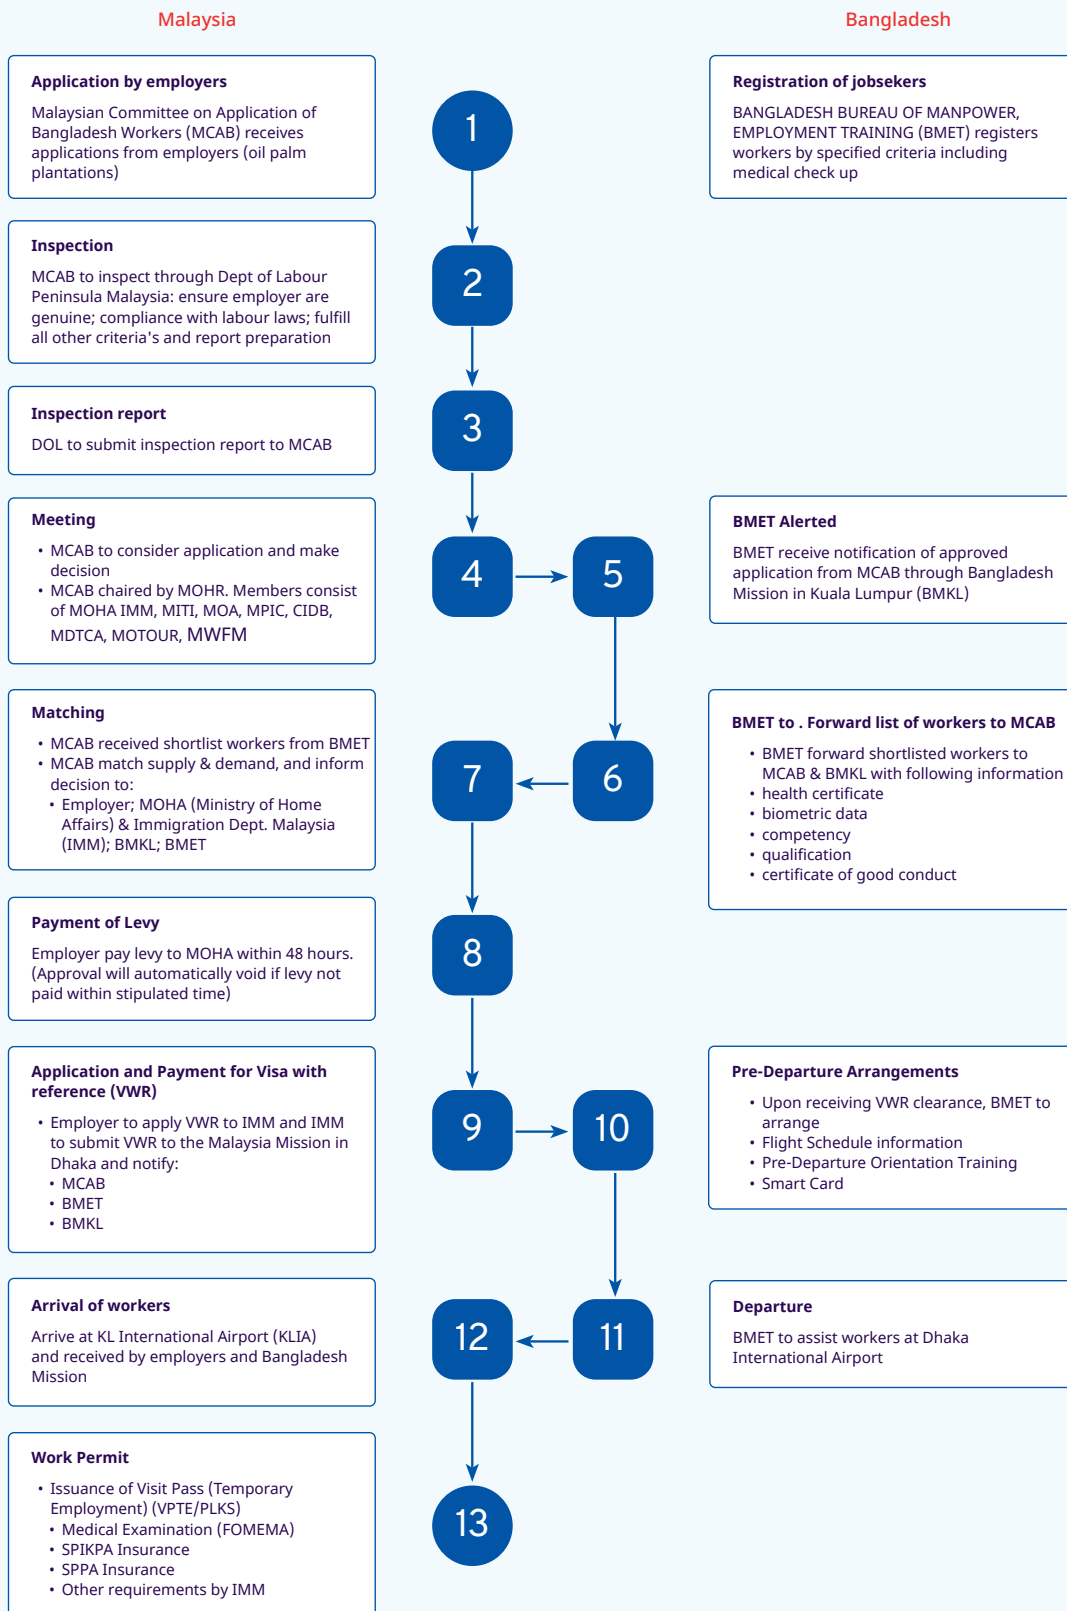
Malaysia

Bangladesh

Application by employers

Malaysian Committee on Application of Bangladesh Workers (MCAB) receives applications from employers (oil palm plantations)

Registration of jobsekers

BANGLADESH BUREAU OF MANPOWER, EMPLOYMENT TRAINING (BMET) registers workers by specified criteria including medical check up

1

2

Inspection

MCAB to inspect through Dept of Labour Peninsula Malaysia: ensure employer are genuine; compliance with labour laws; fulfill all other criteria's and report preparation

3

Inspection report

DOL to submit inspection report to MCAB

Meeting

• MCAB to consider application and make decision
• MCAB chaired by MOHR. Members consist of MOHA IMM, MITI, MOA, MPIC, CIDB, MDTCA, MOTOUR, MWFM

4

5

BMET Alerted

BMET receive notification of approved application from MCAB through Bangladesh Mission in Kuala Lumpur (BMKL)

Matching

• MCAB received shortlist workers from BMET
• MCAB match supply & demand, and inform decision to:
• Employer; MOHA (Ministry of Home Affairs) & Immigration Dept. Malaysia (IMM); BMKL; BMET

7

6

BMET to . Forward list of workers to MCAB

• BMET forward shortlisted workers to MCAB & BMKL with following information
• health certificate
• biometric data
• competency
• qualification
• certificate of good conduct

Payment of Levy

Employer pay levy to MOHA within 48 hours. (Approval will automatically void if levy not paid within stipulated time)

8

Application and Payment for Visa with reference (VWR)

• Employer to apply VWR to IMM and IMM to submit VWR to the Malaysia Mission in Dhaka and notify:
• MCAB
• BMET
• BMKL

9

10

Pre-Departure Arrangements

• Upon receiving VWR clearance, BMET to arrange
• Flight Schedule information
• Pre-Departure Orientation Training
• Smart Card

Arrival of workers

Arrive at KL International Airport (KLIA) and received by employers and Bangladesh Mission

12

11

Departure

BMET to assist workers at Dhaka International Airport

Work Permit

• Issuance of Visit Pass (Temporary Employment) (VPTE/PLKS)
• Medical Examination (FOMEMA)
• SPIKPA Insurance
• SPPA Insurance
• Other requirements by IMM

13